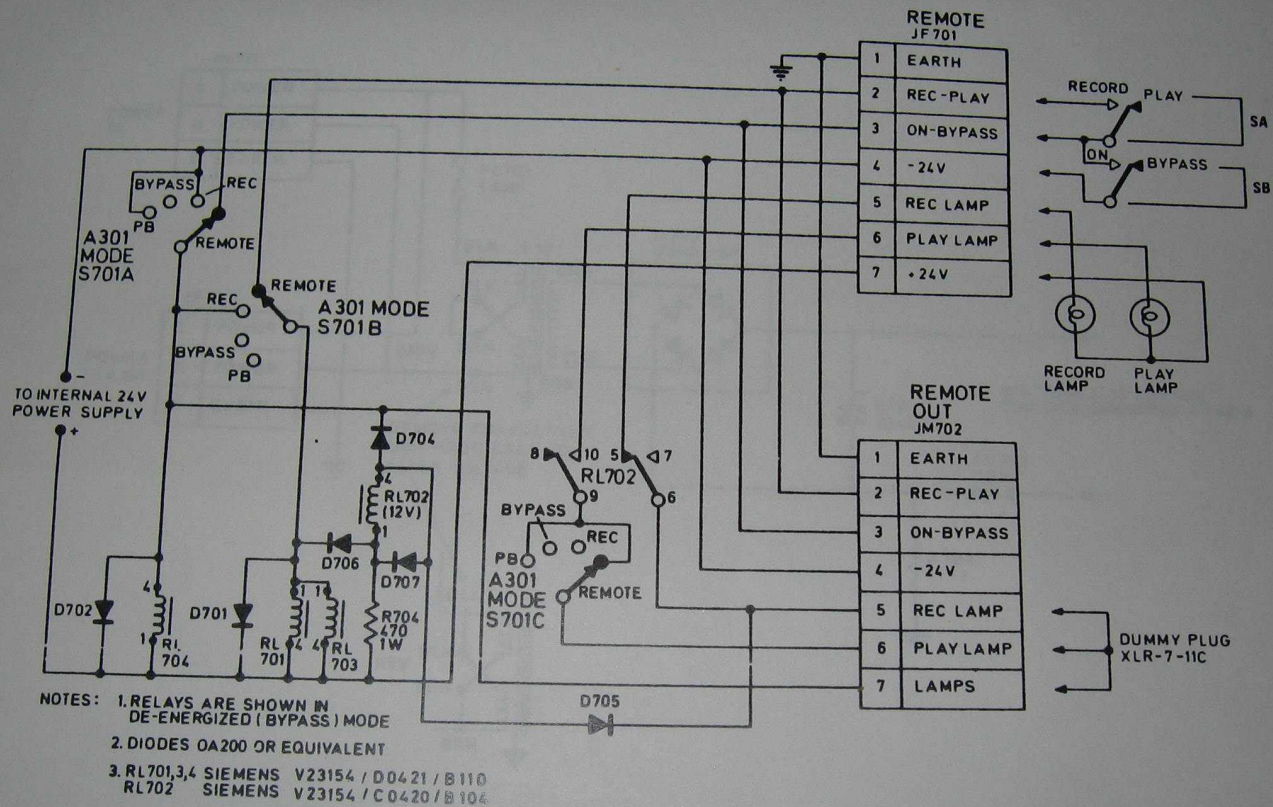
REMOTE
JF701

| | |
|---|---|
| 1 | EARTH |
| 2 | REC-PLAY |
| 3 | ON-BYPASS |
| 4 | -24V |
| 5 | REC LAMP |
| 6 | PLAY LAMP |
| 7 | +24V |

RECORD PLAY SA
ON BYPASS SB

RECORD LAMP PLAY LAMP

BYPASS REC PB REMOTE
A301 MODE S701A

REMOTE REC A301 MODE S701B BYPASS PB

- TO INTERNAL 24V POWER SUPPLY +

D704
RL702 (12V)
D706 D707
R704 470 1W
D702 RL 704
D701 RL 701 RL 703

8 10 5 7 RL702 9 6
BYPASS REC PB REMOTE
A301 MODE S701C

REMOTE OUT
JM702

| | |
|---|---|
| 1 | EARTH |
| 2 | REC-PLAY |
| 3 | ON-BYPASS |
| 4 | -24V |
| 5 | REC LAMP |
| 6 | PLAY LAMP |
| 7 | LAMPS |

DUMMY PLUG XLR-7-11C

D705

NOTES: 1. RELAYS ARE SHOWN IN DE-ENERGIZED (BYPASS) MODE
2. DIODES OA200 OR EQUIVALENT
3. RL701,3,4 SIEMENS V23154/D0421/B110
RL702 SIEMENS V23154/C0420/B104